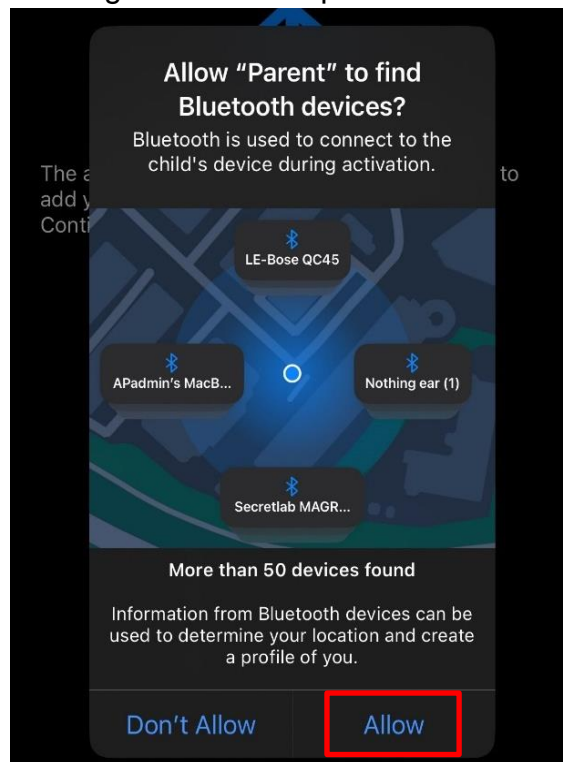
The a
add y
Conti

to

Allow "Parent" to find Bluetooth devices?

Bluetooth is used to connect to the child's device during activation.

LE-Bose QC45

APadmin's MacB...

Nothing ear (1)

Secretlab MAGR...

More than 50 devices found

Information from Bluetooth devices can be used to determine your location and create a profile of you.

Don't Allow

Allow